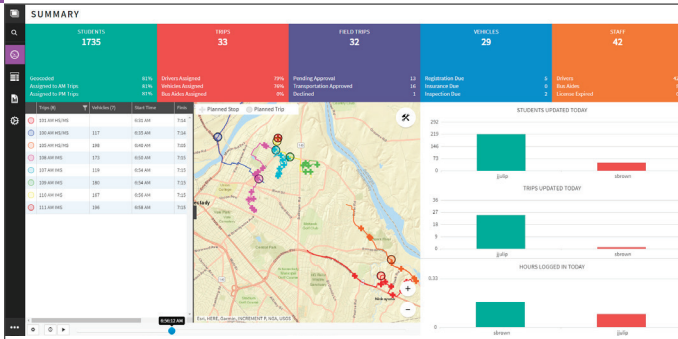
SUMMARY

STUDENTS
1735

Geocoded 81%
Assigned to AM Trips 61%
Assigned to PM Trips 61%

TRIPS
33

Drivers Assigned 79%
Vehicles Assigned 76%
Bus Aides Assigned 0%

FIELD TRIPS
32

Pending Approval 13
Transportation Approved 16
Declined 1

VEHICLES
29

Registration Due 3
Insurance Due 0
Inspection Due 2

STAFF
42

Drivers
Bus Aides
License Expired

| Trips (8) | Vehicles (7) | Start Time | Posi |
|---|---|---|---|
| 101 AM HS/MS | | 6:31 AM | 7:14 |
| 100 AM HS/MS | 117 | 6:35 AM | 7:14 |
| 102 AM HS/MS | 188 | 6:48 AM | 7:08 |
| 108 AM HS | 175 | 6:55 AM | 7:15 |
| 107 AM HS | 119 | 6:55 AM | 7:15 |
| 109 AM HS | 180 | 6:54 AM | 7:15 |
| 110 AM HS | 197 | 6:55 AM | 7:16 |
| 111 AM HS | 196 | 6:58 AM | 7:15 |

Planned Stop   Planned Trip

6:56:12 AM

Esri, HERE, Garmin, INCREMENT P, NGA, USGS

STUDENTS UPDATED TODAY
292
219
146
73
0
jjulip
sbrown

TRIPS UPDATED TODAY
35
27
18
9
0
jjulip
sbrown

HOURS LOGGED IN TODAY
0.10
0
sbrown
jjulip